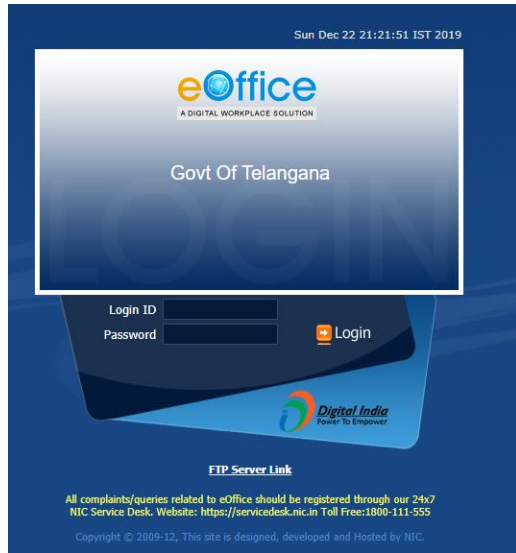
Sun Dec 22 21:21:51 IST 2019

eOffice
A DIGITAL WORKPLACE SOLUTION

Govt Of Telangana

LOGIN

Login ID
Password
Login

Digital India
Power To Empower

FTP Server Link

All complaints/queries related to eOffice should be registered through our 24x7 NIC Service Desk. Website: https://servicedesk.nic.in Toll Free:1800-111-555

Copyright © 2009-12, This site is designed, developed and Hosted by NIC.